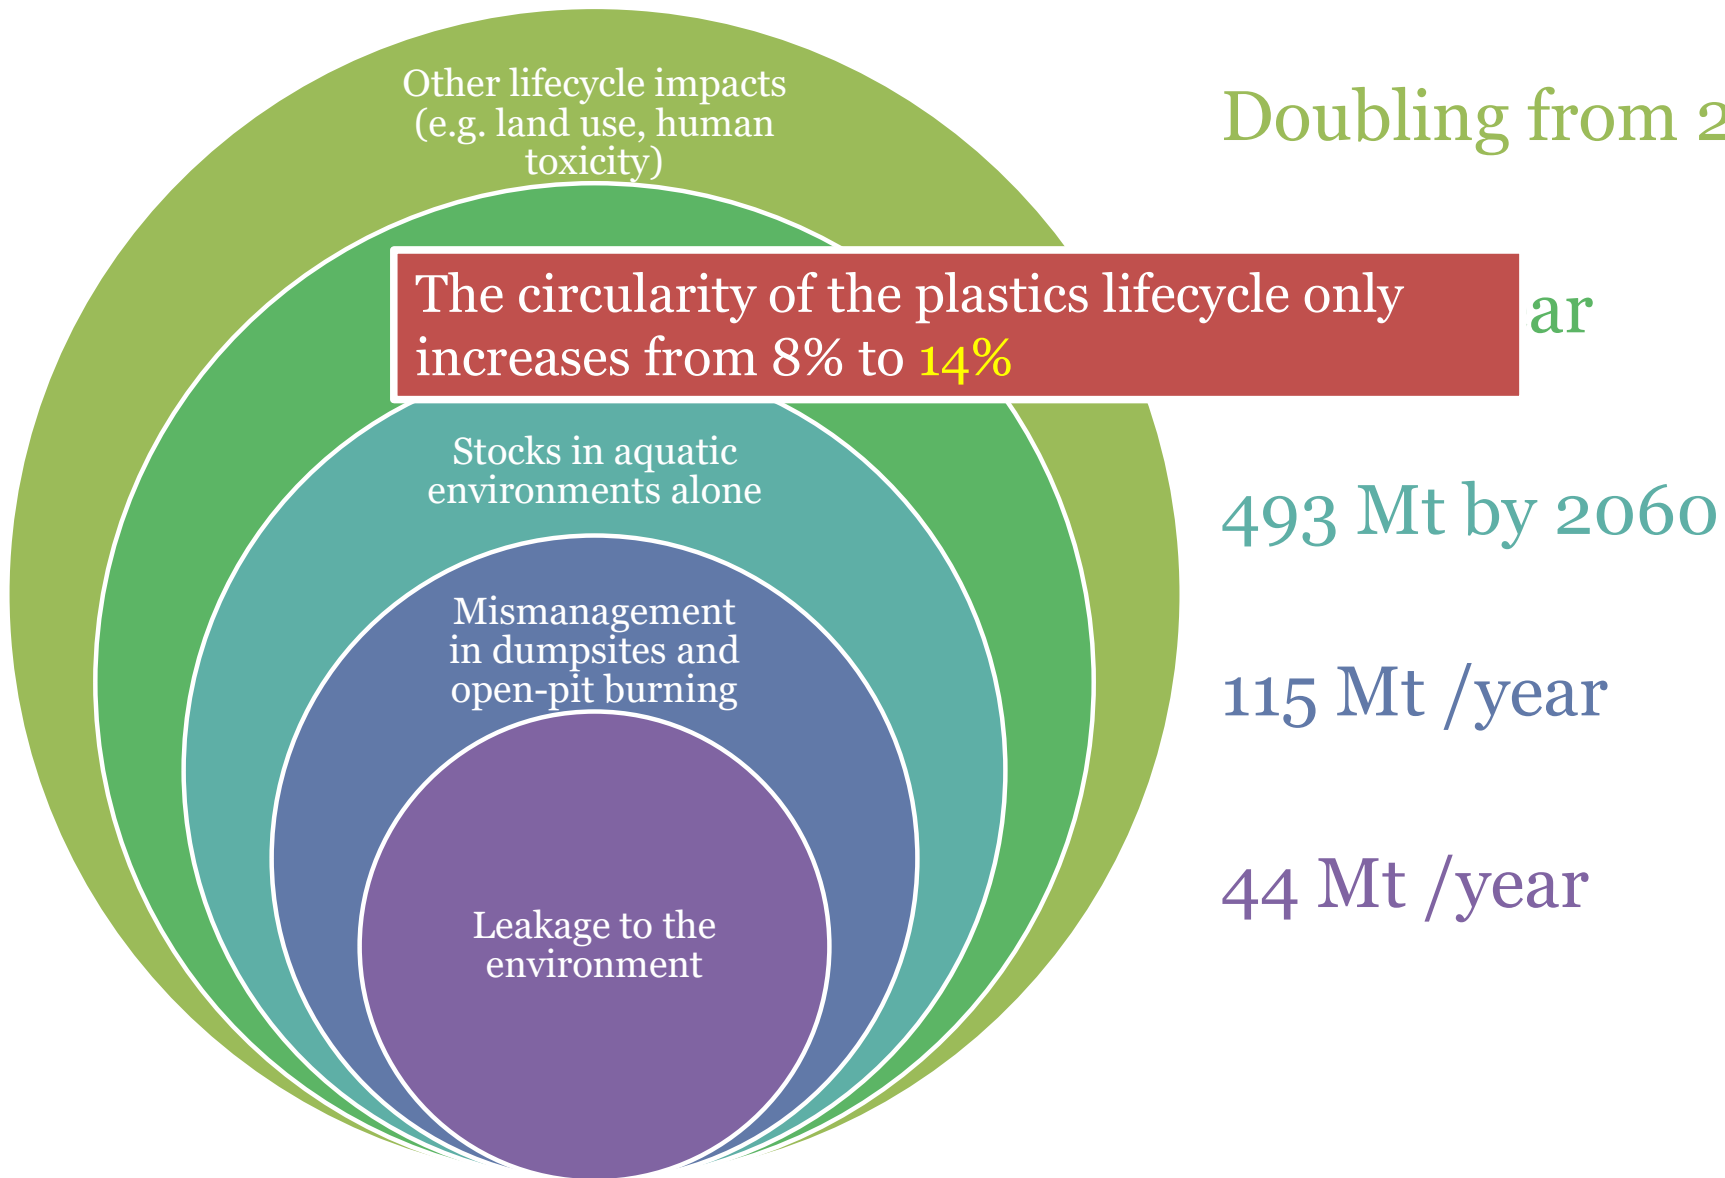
Other lifecycle impacts (e.g. land use, human toxicity)

Doubling from 2

The circularity of the plastics lifecycle only increases from 8% to 14%

ar

Stocks in aquatic environments alone

493 Mt by 2060

Mismanagement in dumpsites and open-pit burning

115 Mt /year

Leakage to the environment

44 Mt /year